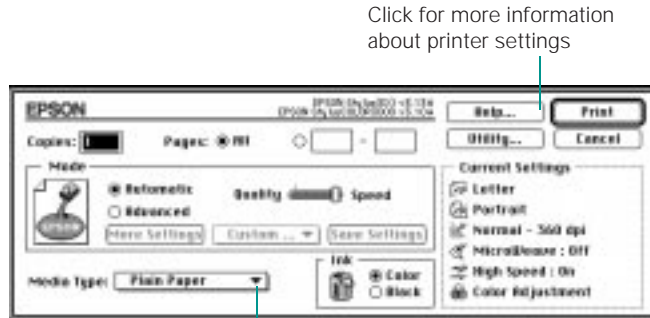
Click for more information about printer settings

EPSON

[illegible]

Help...

Print

Copies: 1

Pages: All

Utility...

Cancel

Mode

Automatic

Advanced

Quality

Speed

More Settings

Custom ...

Save Settings

Current Settings

Letter

Portrait

Normal - 360 dpi

MicroWeave : Off

High Speed : On

Color Adjustment

Media Type: Plain Paper

Ink

Color

Black